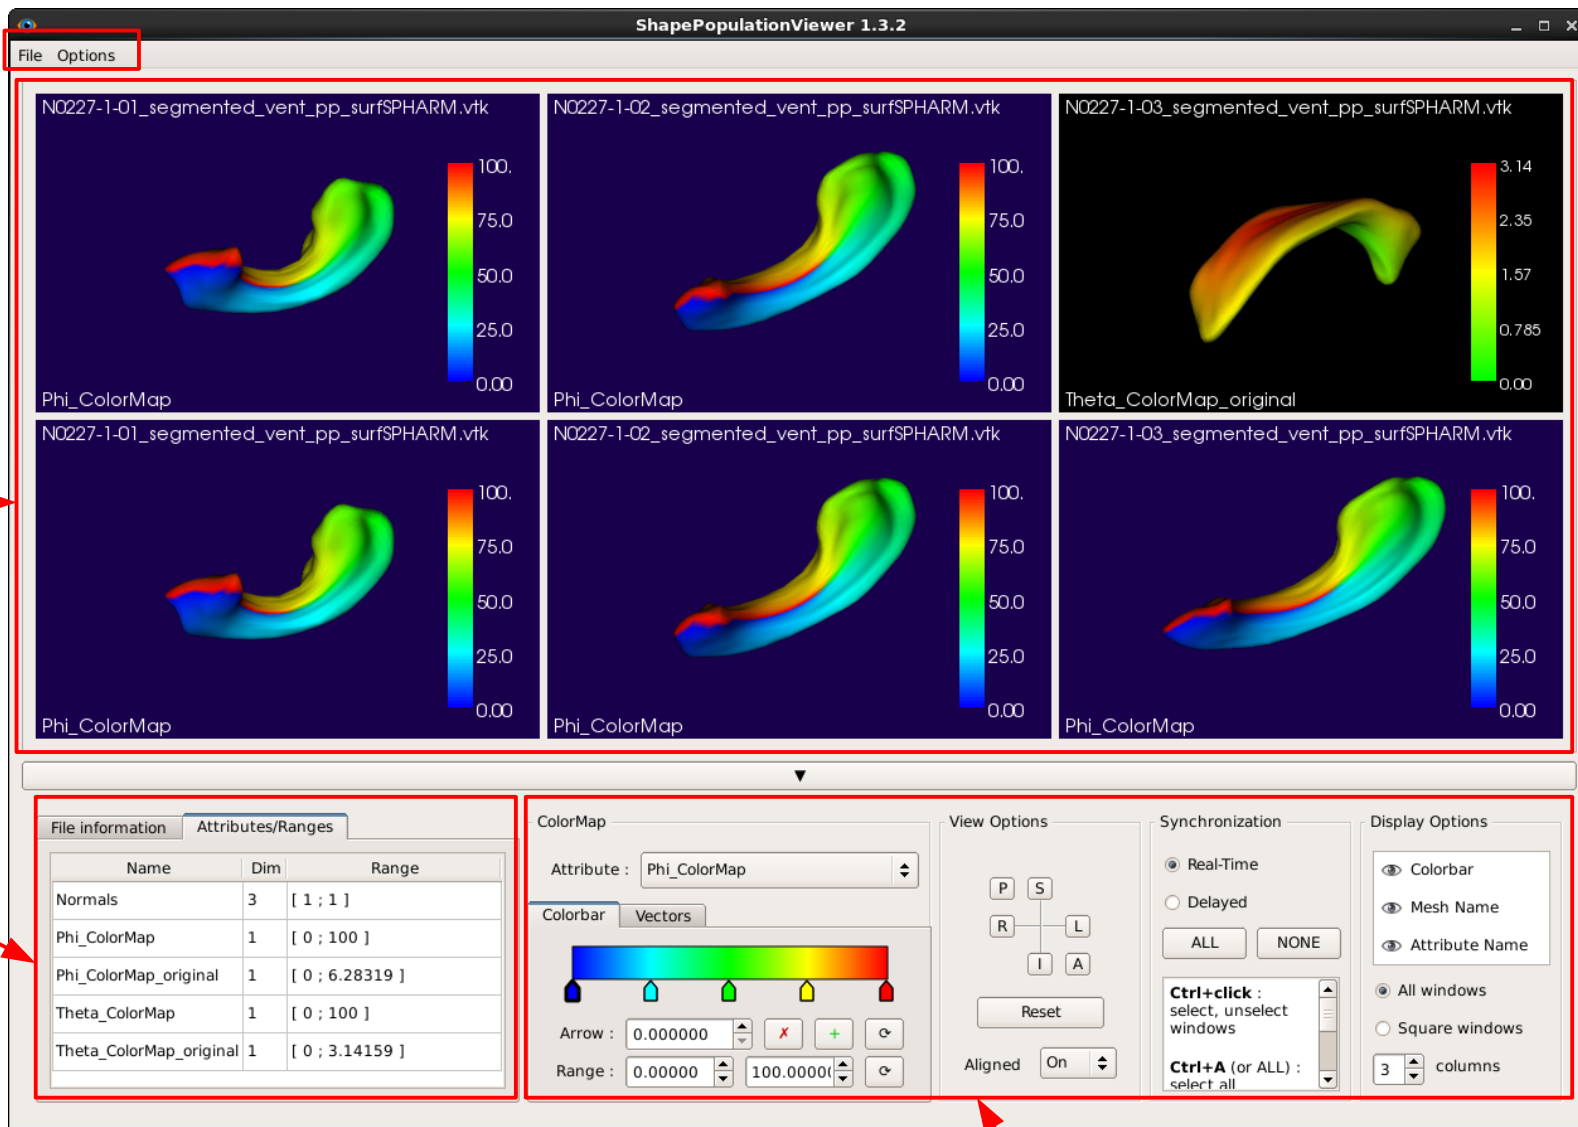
ShapePopulationViewer 1.3.2

File Options

N0227-1-01_segmented_vent_pp_surfSPHARM.vtk
100.
75.0
50.0
25.0
0.00
Phi_ColorMap

N0227-1-02_segmented_vent_pp_surfSPHARM.vtk
100.
75.0
50.0
25.0
0.00
Phi_ColorMap

N0227-1-03_segmented_vent_pp_surfSPHARM.vtk
3.14
2.35
1.57
0.785
0.00
Theta_ColorMap_original

N0227-1-01_segmented_vent_pp_surfSPHARM.vtk
100.
75.0
50.0
25.0
0.00
Phi_ColorMap

N0227-1-02_segmented_vent_pp_surfSPHARM.vtk
100.
75.0
50.0
25.0
0.00
Phi_ColorMap

N0227-1-03_segmented_vent_pp_surfSPHARM.vtk
100.
75.0
50.0
25.0
0.00
Phi_ColorMap

File information | Attributes/Ranges

| Name | Dim | Range |
|---|---|---|
| Normals | 3 | [ 1 ; 1 ] |
| Phi_ColorMap | 1 | [ 0 ; 100 ] |
| Phi_ColorMap_original | 1 | [ 0 ; 6.28319 ] |
| Theta_ColorMap | 1 | [ 0 ; 100 ] |
| Theta_ColorMap_original | 1 | [ 0 ; 3.14159 ] |

ColorMap
Attribute : Phi_ColorMap
Colorbar | Vectors
Arrow : 0.000000
Range : 0.00000 100.0000(

View Options
P S
R L
I A
Reset
Aligned On

Synchronization
Real-Time
Delayed
ALL NONE
Ctrl+click : select, unselect windows
Ctrl+A (or ALL) : select all

Display Options
Colorbar
Mesh Name
Attribute Name
All windows
Square windows
3 columns